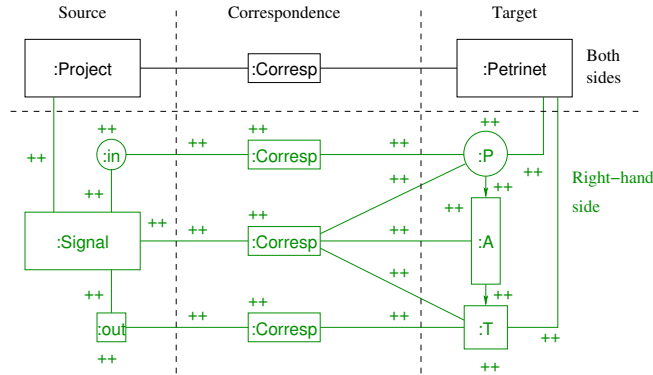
Source

Correspondence

Target

:Project

:Corresp

:Petrinet

Both sides

++

++

++

:in

++

:Corresp

++

++

:P

++

++

Right−hand side

++

++

++

++

:Signal

++

:Corresp

++

:A

++

++

++

++

++

:out

++

:Corresp

++

:T

++

++

++